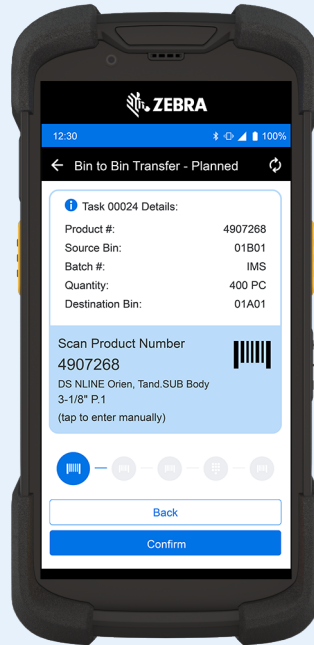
ZEBRA

12:30 100%

Bin to Bin Transfer - Planned

Task 00024 Details:

| Product #: | 4907268 |
|---|---|
| Source Bin: | 01B01 |
| Batch #: | IMS |
| Quantity: | 400 PC |
| Destination Bin: | 01A01 |

Scan Product Number
4907268
DS NLINE Orien, Tand.SUB Body 3-1/8" P.1
(tap to enter manually)

Back

Confirm